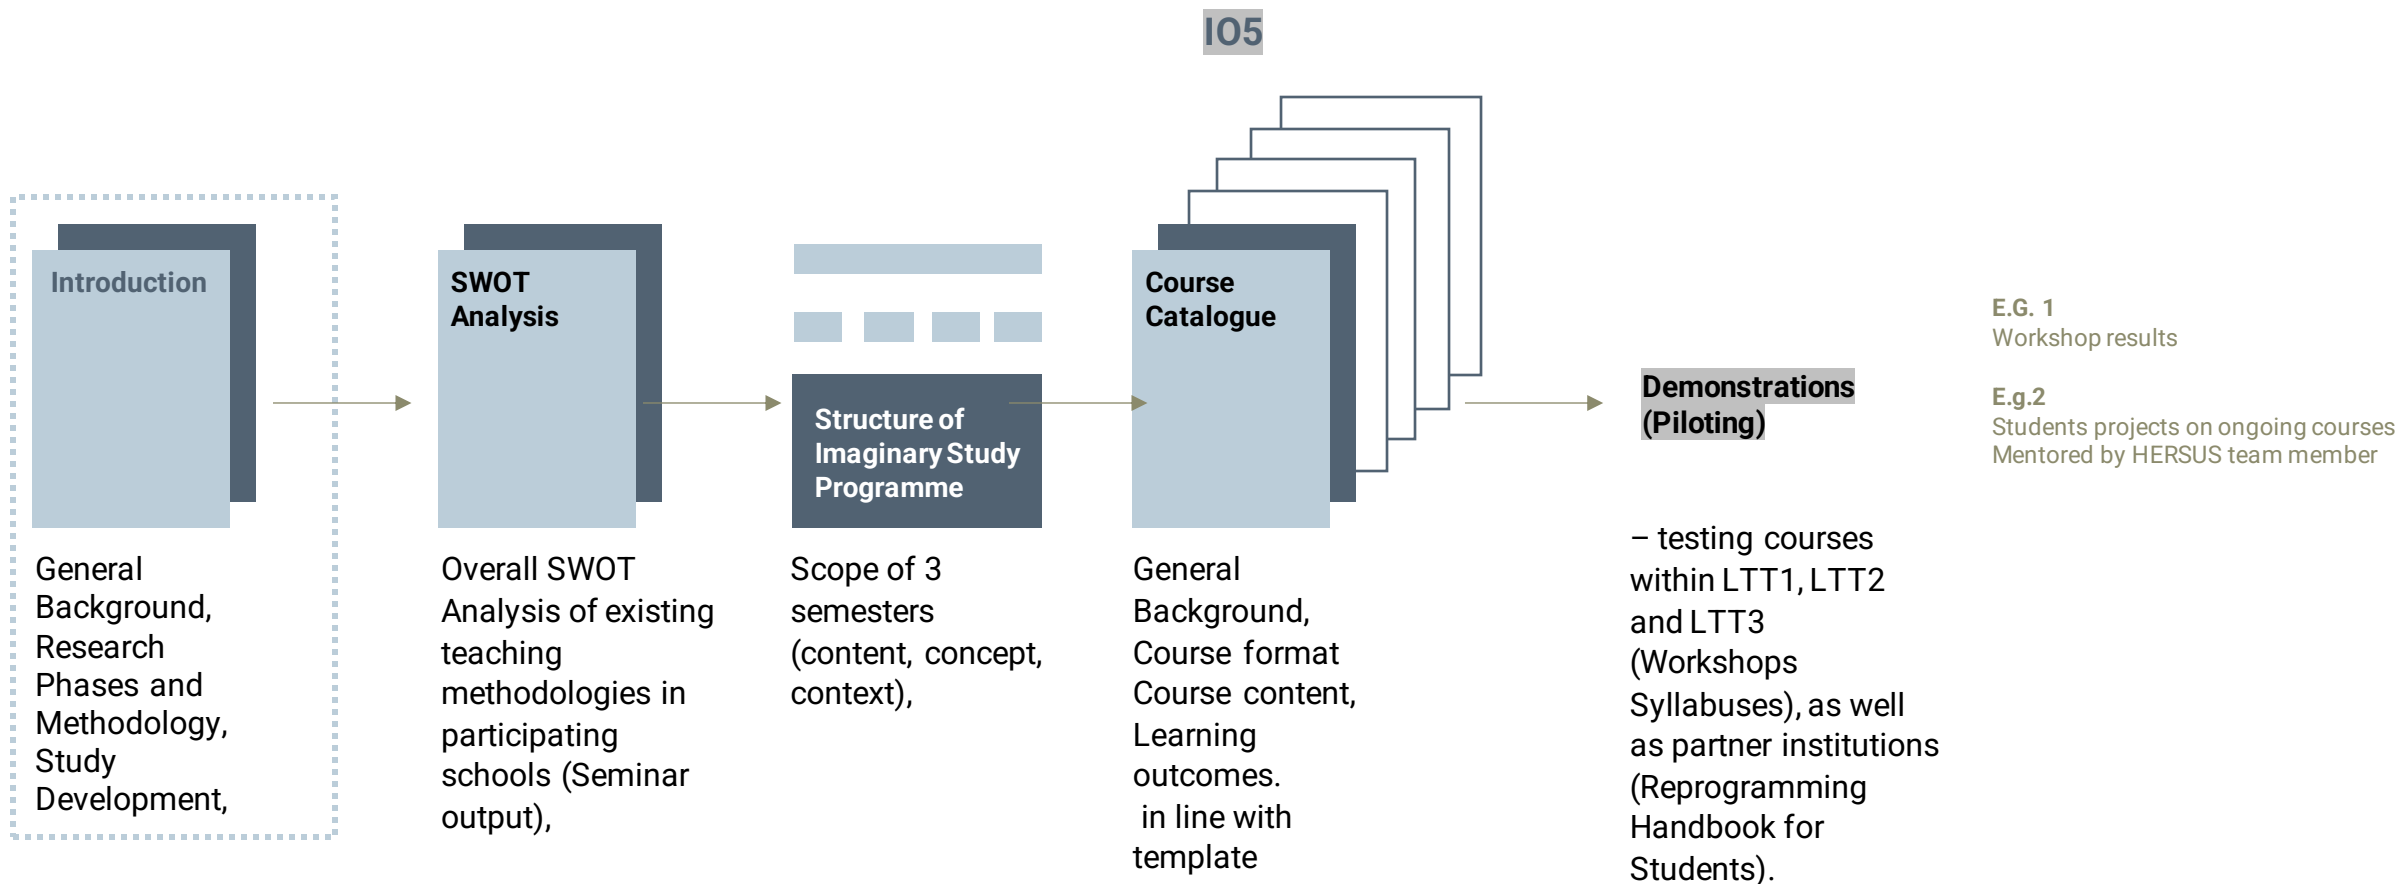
IO5

Introduction

General Background, Research Phases and Methodology, Study Development,

SWOT Analysis

Overall SWOT Analysis of existing teaching methodologies in participating schools (Seminar output),

Structure of Imaginary Study Programme

Scope of 3 semesters (content, concept, context),

Course Catalogue

General Background, Course format Course content, Learning outcomes. in line with template

Demonstrations (Piloting)

– testing courses within LTT1, LTT2 and LTT3 (Workshops Syllabuses), as well as partner institutions (Reprogramming Handbook for Students).

E.G. 1
Workshop results

E.g.2
Students projects on ongoing courses Mentored by HERSUS team member